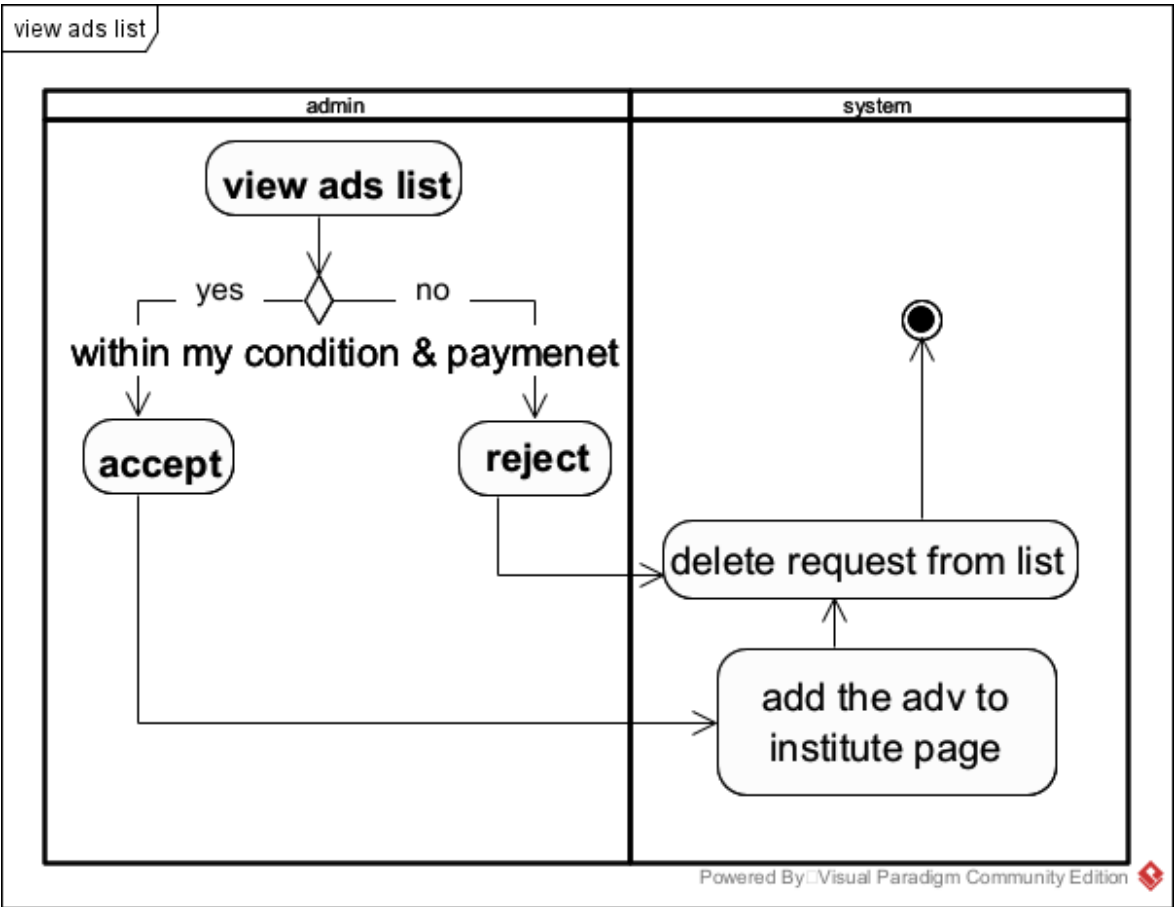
view ads list

admin

system

view ads list

yes

no

within my condition & paymenet

accept

reject

delete request from list

add the adv to institute page

Powered By Visual Paradigm Community Edition